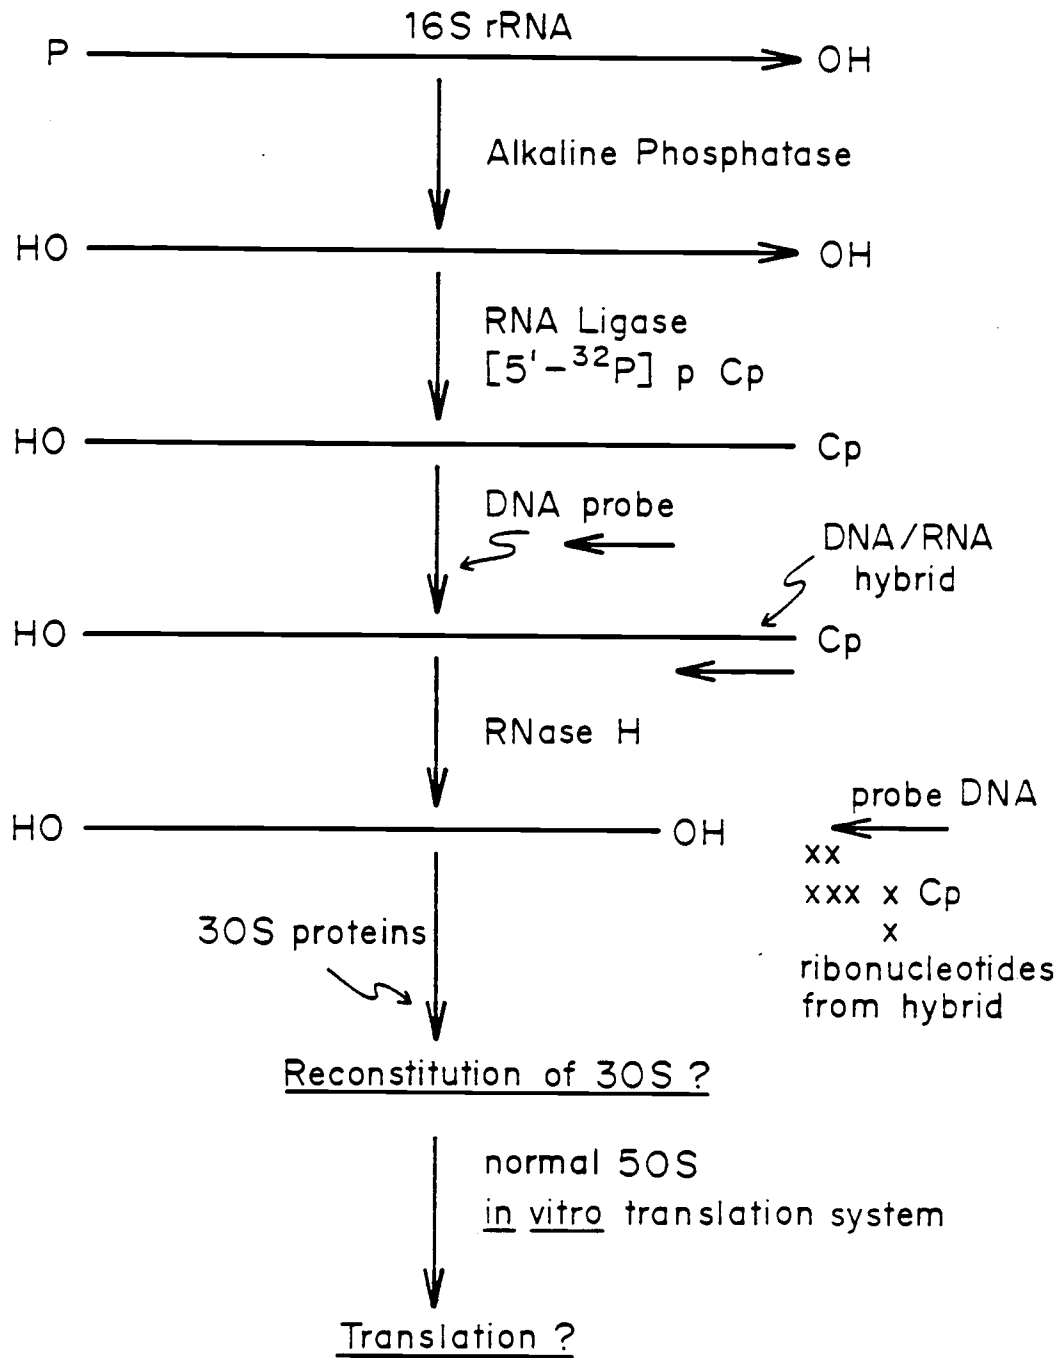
16S rRNA

P OH

Alkaline Phosphatase

HO OH

RNA Ligase
[5'-$^{32}$P] p Cp

HO Cp

DNA probe

DNA/RNA hybrid

HO Cp

RNase H

HO OH

probe DNA
xx
xxx x Cp
x
ribonucleotides from hybrid

30S proteins

Reconstitution of 30S ?

normal 50S
in vitro translation system

Translation ?